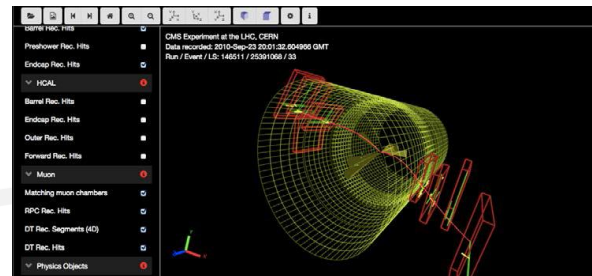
Barrel Rec. Hits

Preshower Rec. Hits

Endcap Rec. Hits

HCAL

Barrel Rec. Hits

Endcap Rec. Hits

Outer Rec. Hits

Forward Rec. Hits

Muon

Matching muon chambers

RPC Rec. Hits

DT Rec. Segments (4D)

DT Rec. Hits

Physics Objects

CMS Experiment at the LHC, CERN
Data recorded: 2010-Sep-23 20:01:32.604966 GMT
Run / Event / LS: 146511 / 25391068 / 33